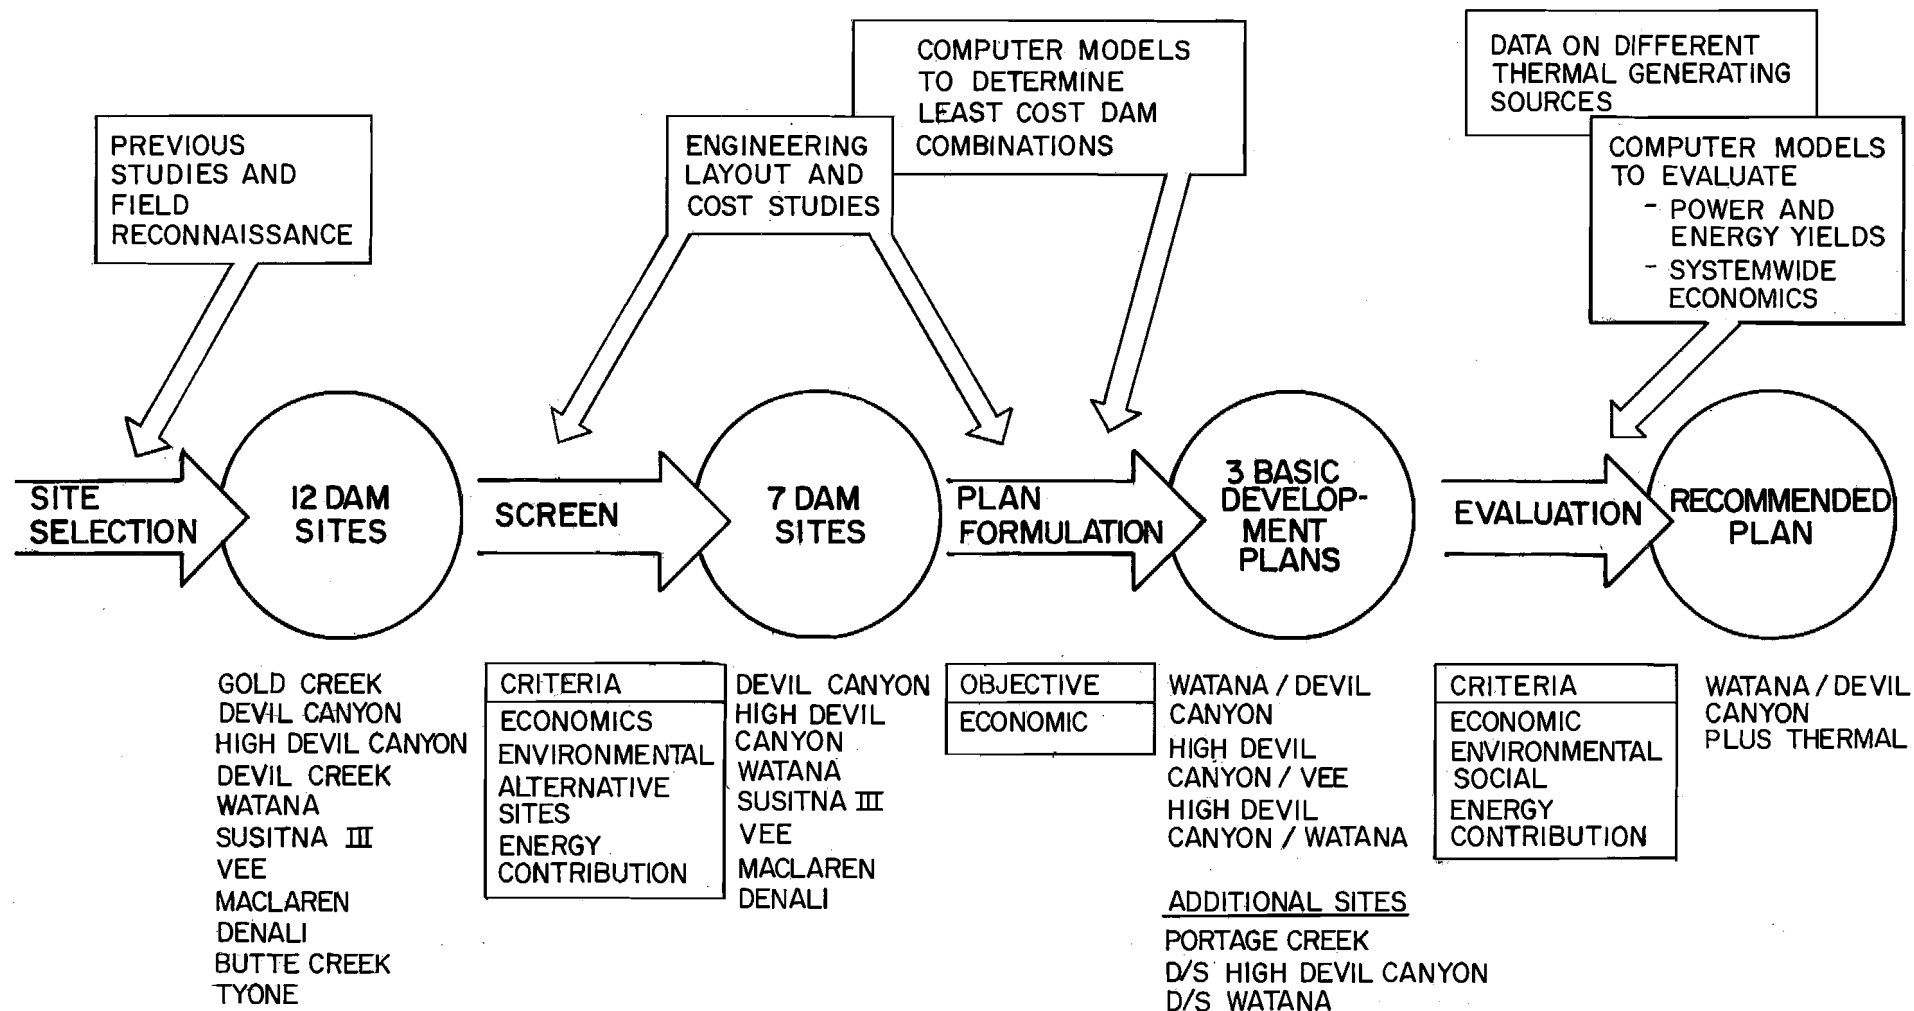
PREVIOUS STUDIES AND FIELD RECONNAISSANCE

ENGINEERING LAYOUT AND COST STUDIES

COMPUTER MODELS TO DETERMINE LEAST COST DAM COMBINATIONS

DATA ON DIFFERENT THERMAL GENERATING SOURCES

COMPUTER MODELS TO EVALUATE
- POWER AND ENERGY YIELDS
- SYSTEMWIDE ECONOMICS

SITE SELECTION

12 DAM SITES

SCREEN

7 DAM SITES

PLAN FORMULATION

3 BASIC DEVELOPMENT PLANS

EVALUATION

RECOMMENDED PLAN

GOLD CREEK
DEVIL CANYON
HIGH DEVIL CANYON
DEVIL CREEK
WATANA
SUSITNA III
VEE
MACLAREN
DENALI
BUTTE CREEK
TYONE

| CRITERIA |
|---|
| ECONOMICS |
| ENVIRONMENTAL |
| ALTERNATIVE SITES |
| ENERGY CONTRIBUTION |

DEVIL CANYON
HIGH DEVIL CANYON
WATANA
SUSITNA III
VEE
MACLAREN
DENALI

| OBJECTIVE |
|---|
| ECONOMIC |

WATANA / DEVIL CANYON
HIGH DEVIL CANYON / VEE
HIGH DEVIL CANYON / WATANA

ADDITIONAL SITES
PORTAGE CREEK
D/S HIGH DEVIL CANYON
D/S WATANA

| CRITERIA |
|---|
| ECONOMIC |
| ENVIRONMENTAL |
| SOCIAL |
| ENERGY CONTRIBUTION |

WATANA / DEVIL CANYON PLUS THERMAL